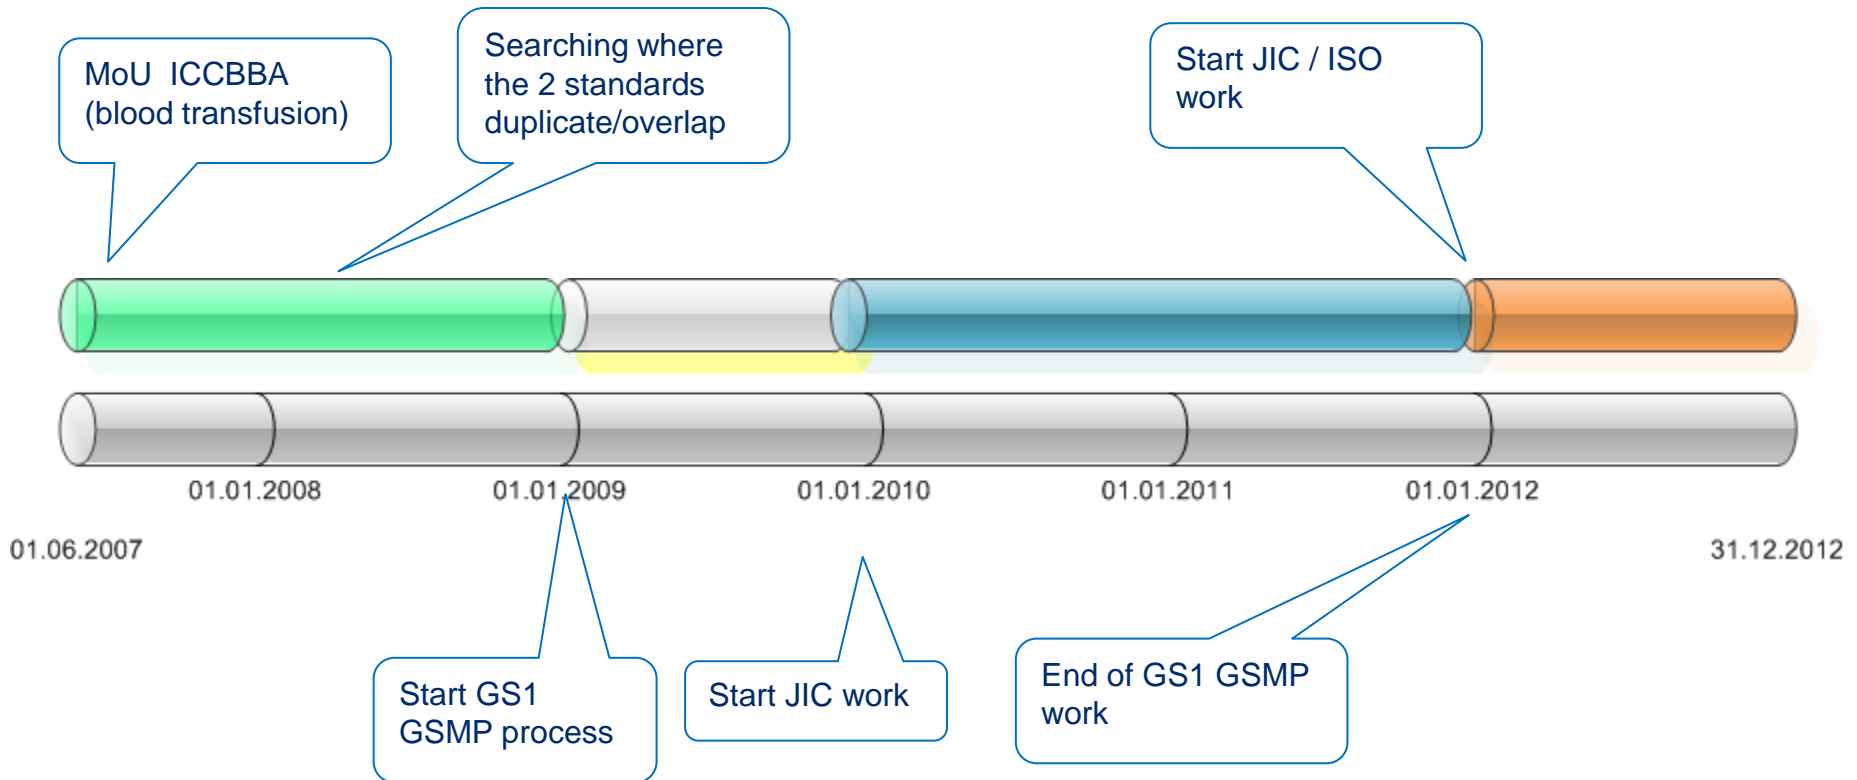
MoU ICCBBA (blood transfusion)

Searching where the 2 standards duplicate/overlap

Start JIC / ISO work

01.01.2008

01.01.2009

01.01.2010

01.01.2011

01.01.2012

01.06.2007

31.12.2012

Start GS1 GSMP process

Start JIC work

End of GS1 GSMP work